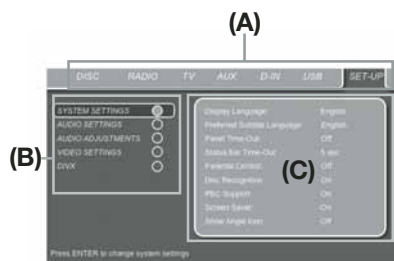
(A)

DISC RADIO TV AUX D-IN USB SET-UP

(B)

SYSTEM SETTINGS
AUDIO SETTINGS
AUDIO ADJUSTMENTS
VIDEO SETTINGS
DIVX

(C)

| | |
|---|---|
| Display Language | English |
| Preferred Subtitle Language | English |
| Panel Time-Out | Off |
| Status Bar Time-Out | 5 sec |
| Parental Control | Off |
| Disc Recognition | On |
| PBC Support | On |
| Screen Saver | On |
| Show Angle Icon | Off |

Press ENTER to change system settings